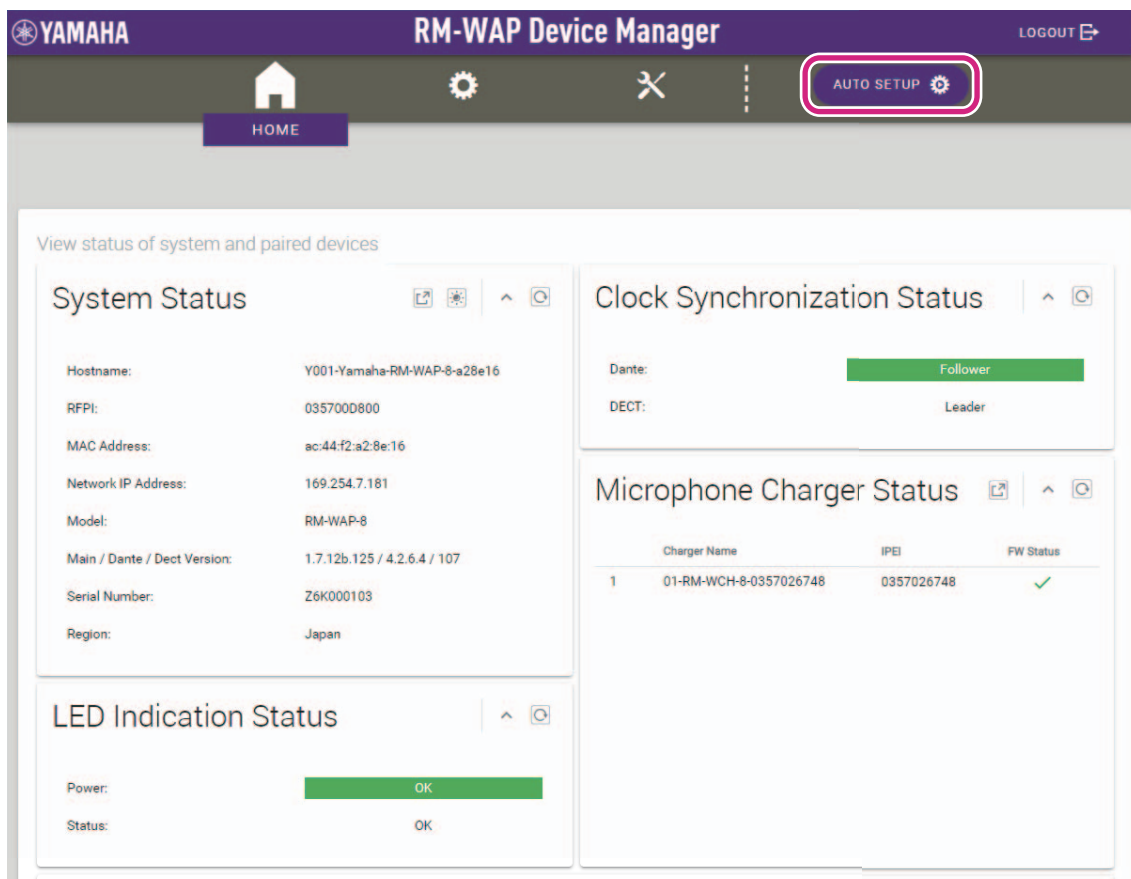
YAMAHA

RM-WAP Device Manager

LOGOUT

HOME

AUTO SETUP

View status of system and paired devices

System Status

Hostname: Y001-Yamaha-RM-WAP-8-a28e16
RFPI: 035700D800
MAC Address: ac:44:f2:a2:8e:16
Network IP Address: 169.254.7.181
Model: RM-WAP-8
Main / Dante / Dect Version: 1.7.12b.125 / 4.2.6.4 / 107
Serial Number: Z6K000103
Region: Japan

LED Indication Status

Power: OK
Status: OK

Clock Synchronization Status

Dante: Follower
DECT: Leader

Microphone Charger Status

| | Charger Name | IPEI | FW Status |
|---|---|---|---|
| 1 | 01-RM-WCH-8-0357026748 | 0357026748 | ✓ |